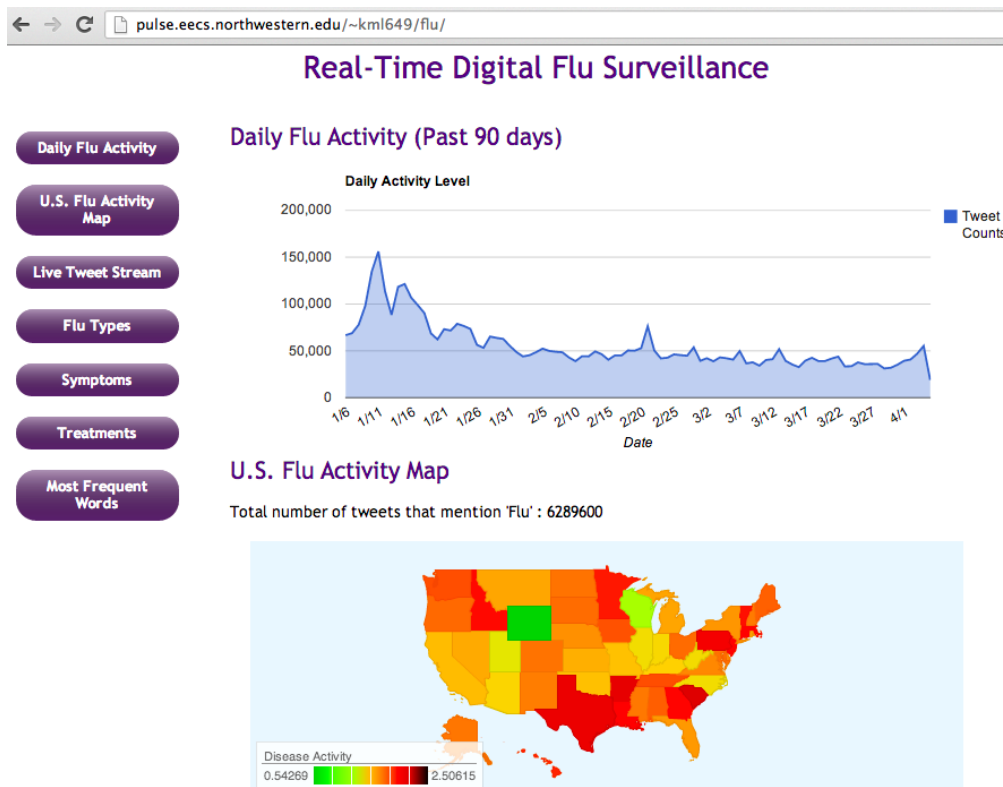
pulse.eecs.northwestern.edu/~kml649/flu/

Real-Time Digital Flu Surveillance

Daily Flu Activity

U.S. Flu Activity Map

Live Tweet Stream

Flu Types

Symptoms

Treatments

Most Frequent Words

Daily Flu Activity (Past 90 days)

Daily Activity Level

200,000
150,000
100,000
50,000
0

1/6 1/11 1/16 1/21 1/26 1/31 2/5 2/10 2/15 2/20 2/25 3/2 3/7 3/12 3/17 3/22 3/27 4/1

Date

Tweet Counts

U.S. Flu Activity Map

Total number of tweets that mention 'Flu' : 6289600

Disease Activity
0.54269 2.50615